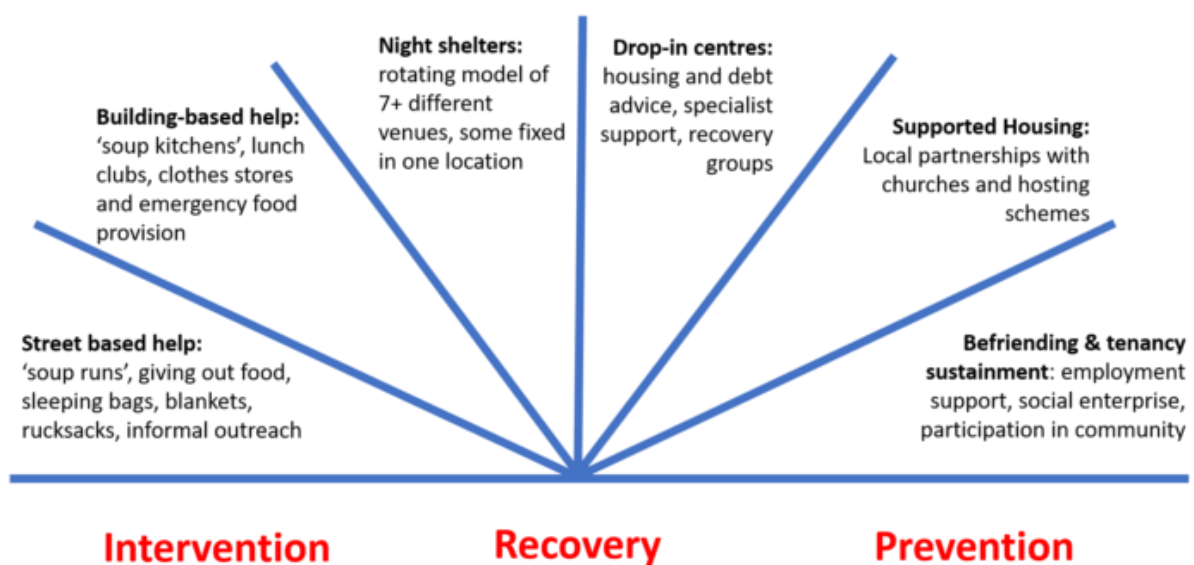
Night shelters: rotating model of 7+ different venues, some fixed in one location

Drop-in centres: housing and debt advice, specialist support, recovery groups

Building-based help: 'soup kitchens', lunch clubs, clothes stores and emergency food provision

Supported Housing: Local partnerships with churches and hosting schemes

Street based help: 'soup runs', giving out food, sleeping bags, blankets, rucksacks, informal outreach

Befriending & tenancy sustainment: employment support, social enterprise, participation in community

Intervention

Recovery

Prevention